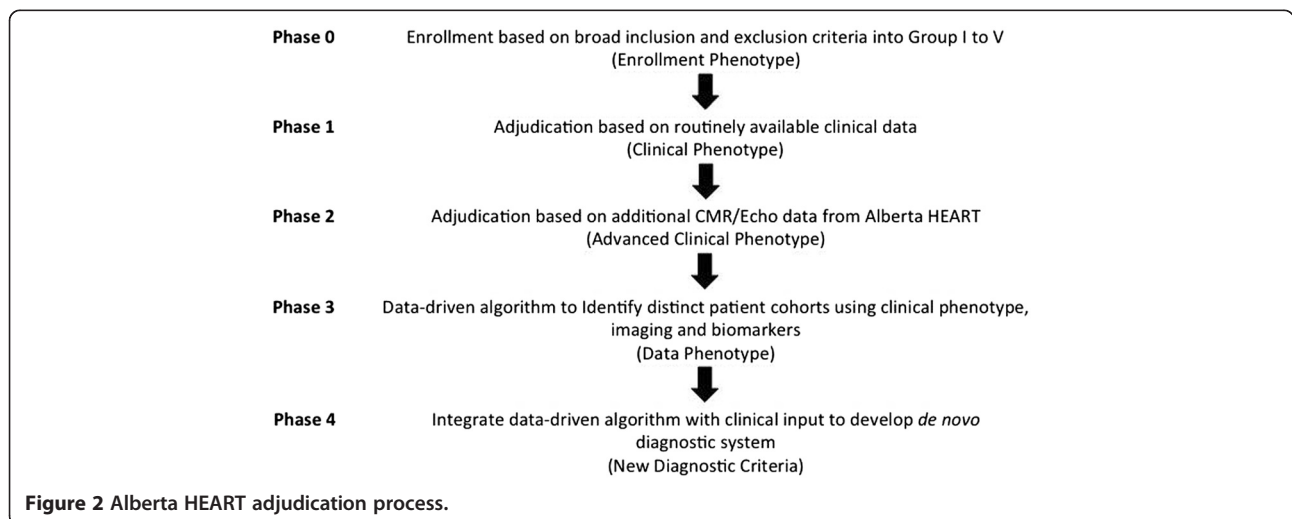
Phase 0 Enrollment based on broad inclusion and exclusion criteria into Group I to V
(Enrollment Phenotype)

Phase 1 Adjudication based on routinely available clinical data
(Clinical Phenotype)

Phase 2 Adjudication based on additional CMR/Echo data from Alberta HEART
(Advanced Clinical Phenotype)

Phase 3 Data-driven algorithm to Identify distinct patient cohorts using clinical phenotype, imaging and biomarkers
(Data Phenotype)

Phase 4 Integrate data-driven algorithm with clinical input to develop de novo diagnostic system
(New Diagnostic Criteria)

Figure 2 Alberta HEART adjudication process.